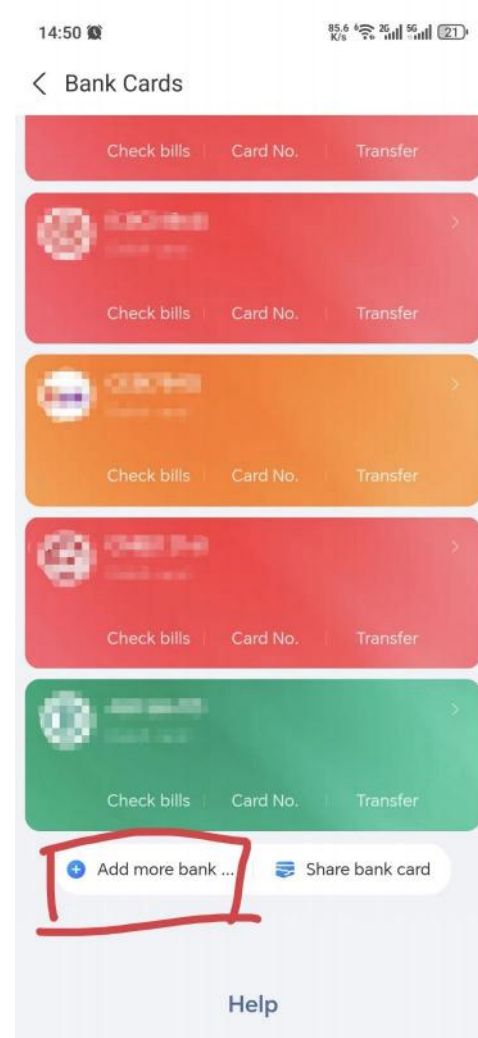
14:50

85.6 K/s 2G 5G 21

< Bank Cards

Check bills | Card No. | Transfer

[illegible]

Check bills | Card No. | Transfer

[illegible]

Check bills | Card No. | Transfer

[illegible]

Check bills | Card No. | Transfer

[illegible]

Check bills | Card No. | Transfer

Add more bank ...

Share bank card

Help